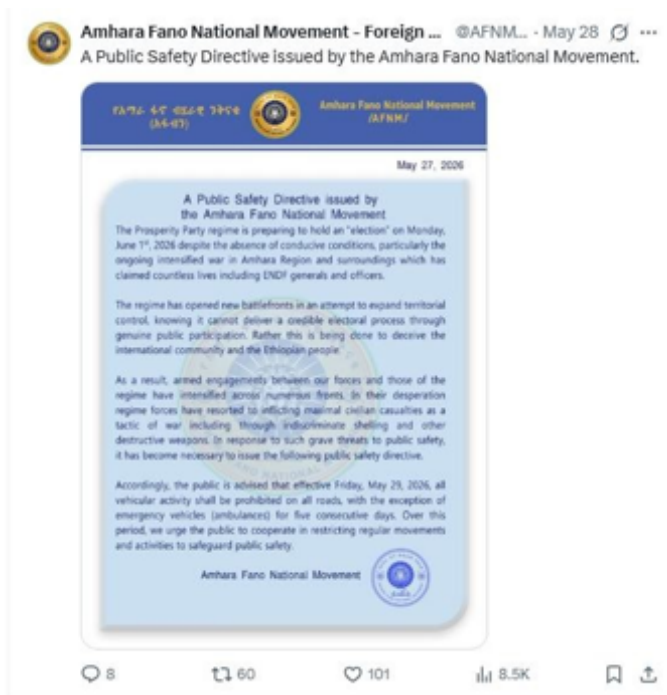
Amhara Fano National Movement - Foreign ... @AFNM... · May 28

A Public Safety Directive issued by the Amhara Fano National Movement.

የአማራ ፋኖ ብሔራዊ ንቅናቄ (አፋብን)

Amhara Fano National Movement /AFNM/

May 27, 2026

A Public Safety Directive issued by the Amhara Fano National Movement

The Prosperity Party regime is preparing to hold an "election" on Monday, June 1st, 2026 despite the absence of conducive conditions, particularly the ongoing intensified war in Amhara Region and surroundings which has claimed countless lives including ENDF generals and officers.

The regime has opened new battlefronts in an attempt to expand territorial control, knowing it cannot deliver a credible electoral process through genuine public participation. Rather this is being done to deceive the international community and the Ethiopian people.

As a result, armed engagements between our forces and those of the regime have intensified across numerous fronts. In their desperation regime forces have resorted to inflicting maximal civilian casualties as a tactic of war including through indiscriminate shelling and other destructive weapons. In response to such grave threats to public safety, it has become necessary to issue the following public safety directive.

Accordingly, the public is advised that effective Friday, May 29, 2026, all vehicular activity shall be prohibited on all roads, with the exception of emergency vehicles (ambulances) for five consecutive days. Over this period, we urge the public to cooperate in restricting regular movements and activities to safeguard public safety.

Amhara Fano National Movement

8 60 101 8.5K